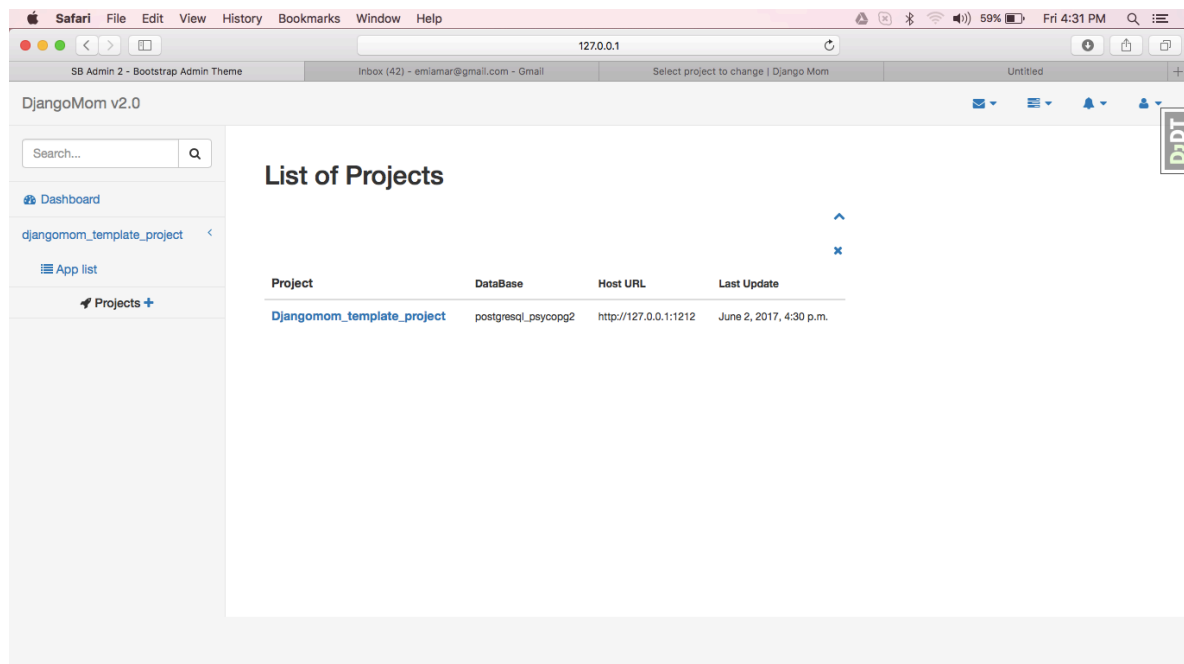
Safari File Edit View History Bookmarks Window Help

59% Fri 4:31 PM

127.0.0.1

SB Admin 2 - Bootstrap Admin Theme

Inbox (42) - emiamar@gmail.com - Gmail

Select project to change | Django Mom

Untitled

DjangoMom v2.0

DjDT

Search...

Dashboard

djangomom_template_project

App list

Projects

List of Projects

| Project | DataBase | Host URL | Last Update |
|---|---|---|---|
| Djangomom_template_project | postgresql_psycopg2 | http://127.0.0.1:1212 | June 2, 2017, 4:30 p.m. |